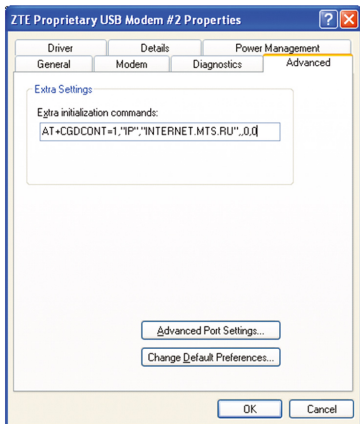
ZTE Proprietary USB Modem #2 Properties

Driver
Details
Power Management
General
Modem
Diagnostics
Advanced

Extra Settings

Extra initialization commands:

AT+CGDCONT=1,"IP","INTERNET.MTS.RU",,0,0

Advanced Port Settings...

Change Default Preferences...

OK
Cancel